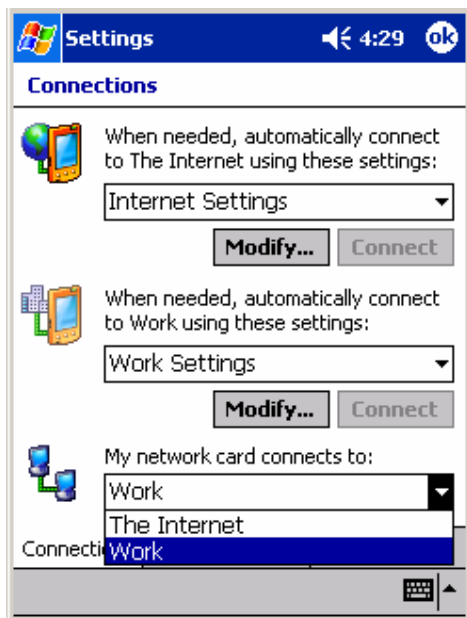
Settings 4:29 ok

Connections

When needed, automatically connect to The Internet using these settings:

Internet Settings

Modify... Connect

When needed, automatically connect to Work using these settings:

Work Settings

Modify... Connect

My network card connects to:

Work

The Internet

Work

Connecti